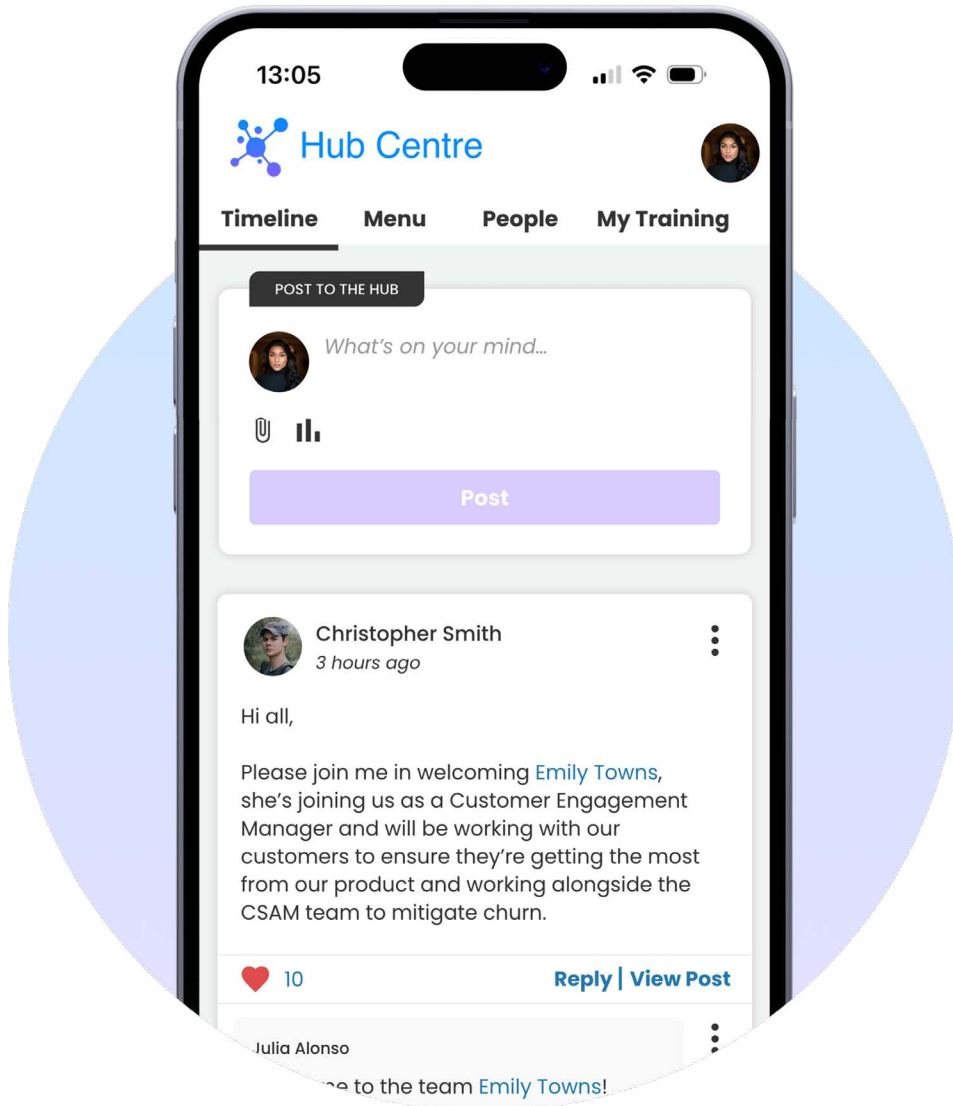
13:05

Hub Centre

Timeline Menu People My Training

POST TO THE HUB

What's on your mind...

Post

Christopher Smith
3 hours ago

Hi all,

Please join me in welcoming Emily Towns, she's joining us as a Customer Engagement Manager and will be working with our customers to ensure they're getting the most from our product and working alongside the CSAM team to mitigate churn.

10 Reply | View Post

Julia Alonso

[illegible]e to the team Emily Towns!